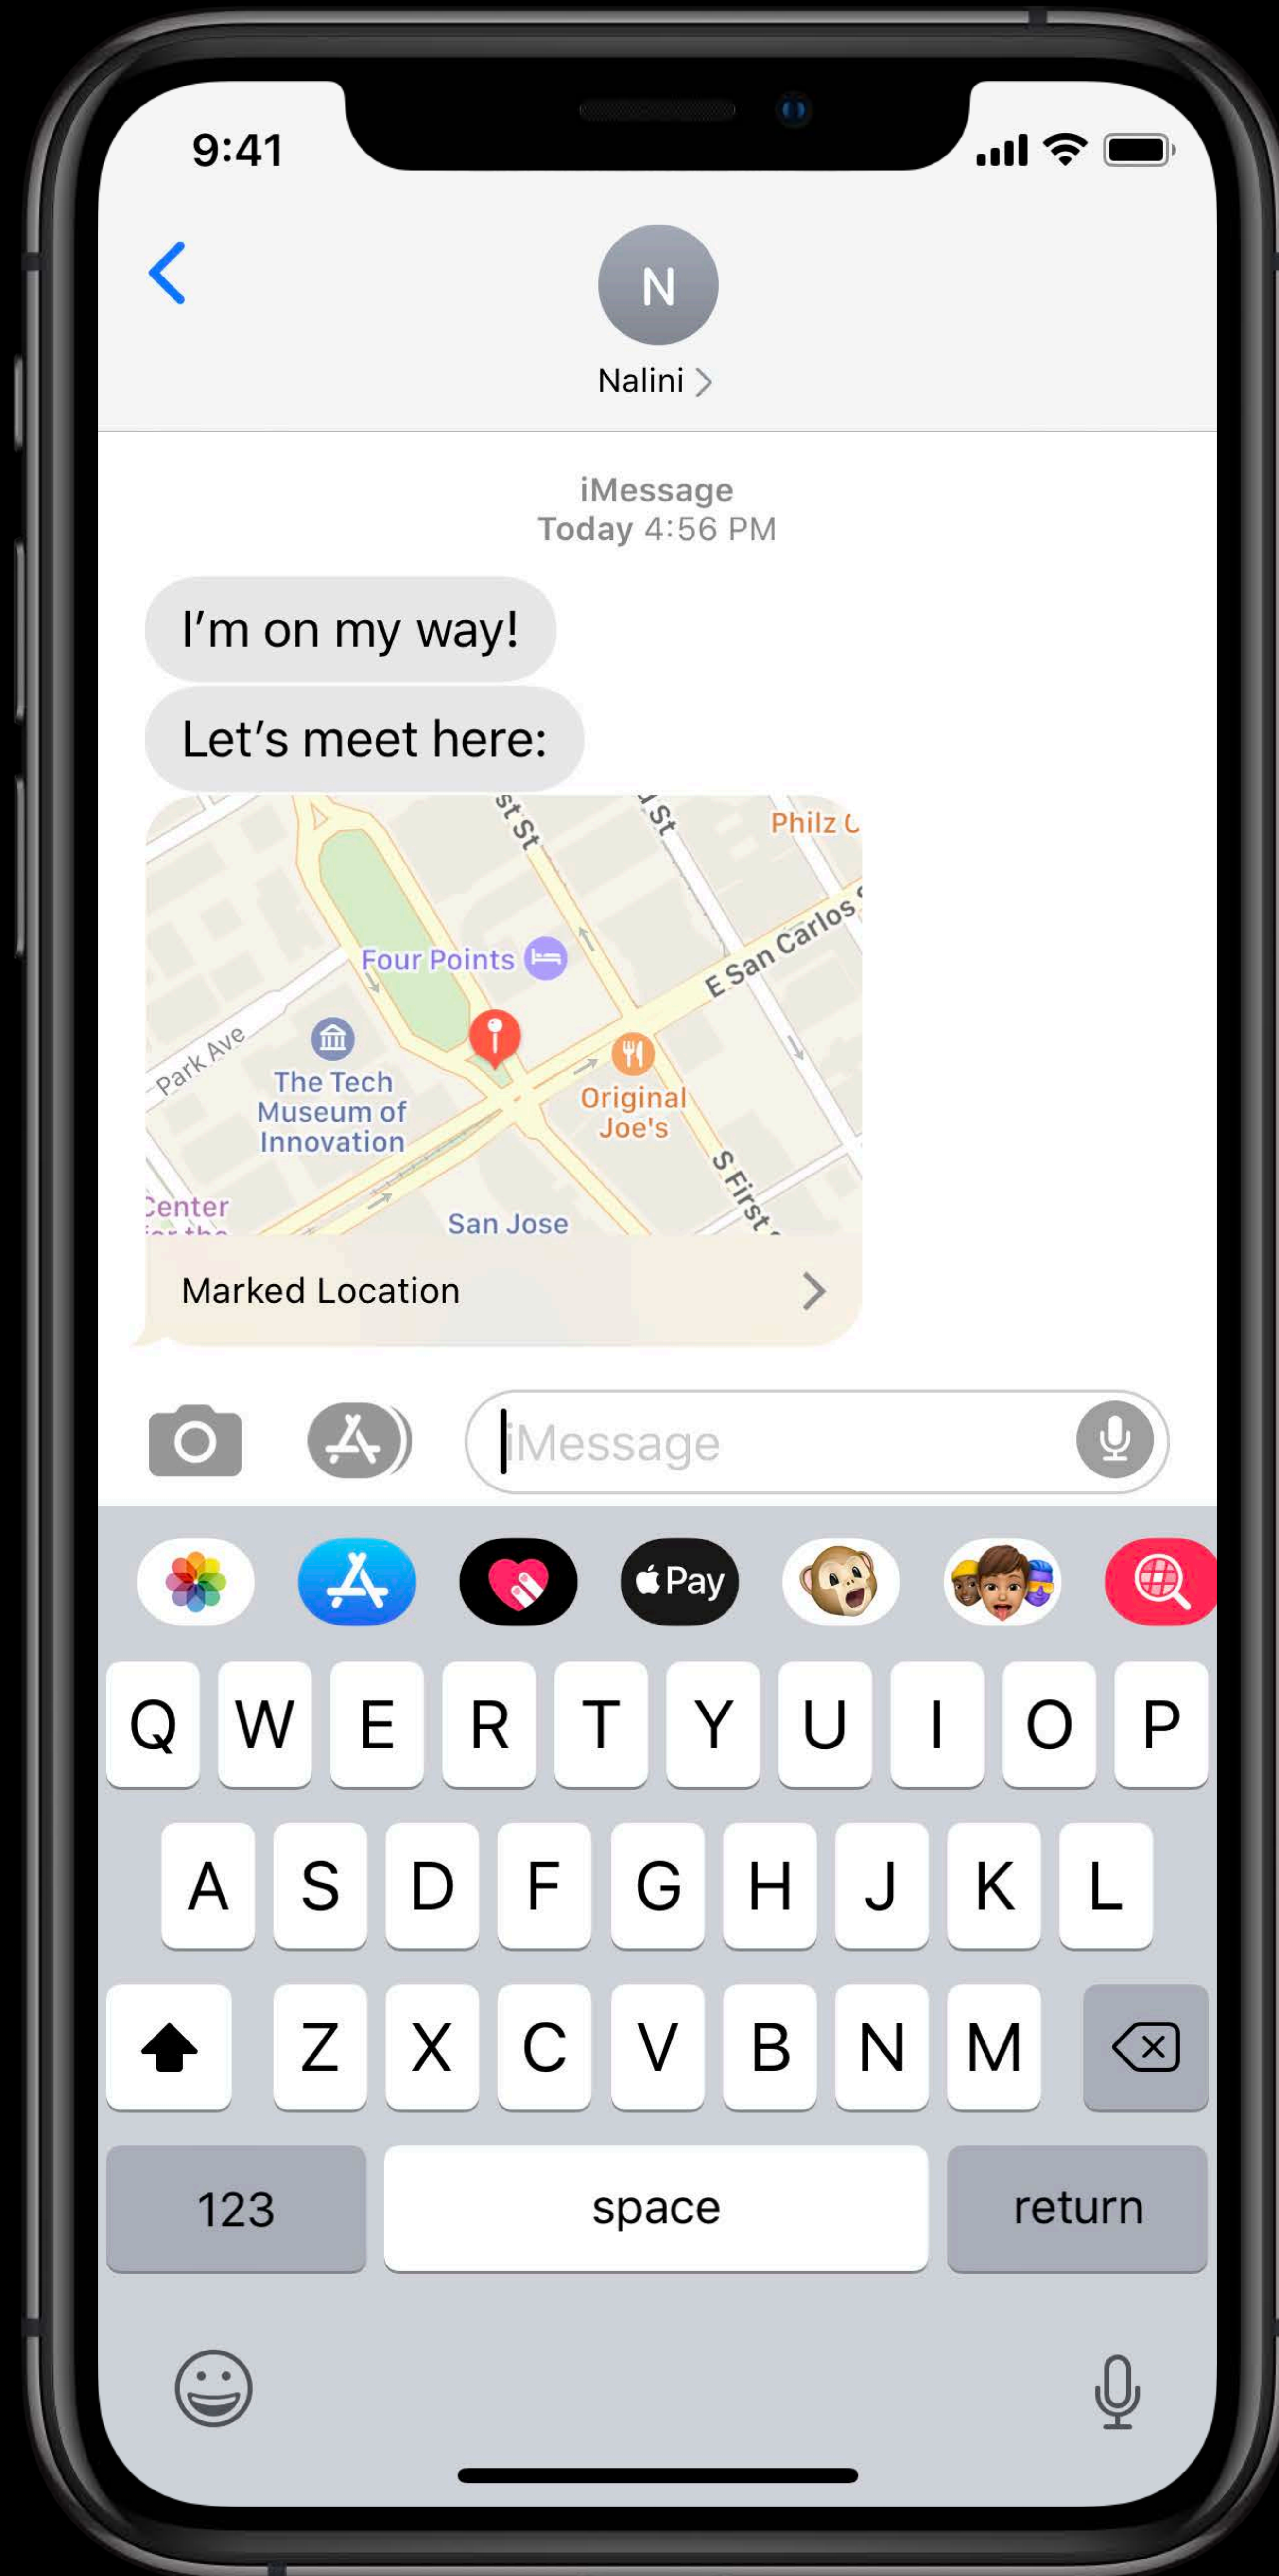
9:41

N
Nalini >

iMessage
Today 4:56 PM

I’m on my way!

Let’s meet here:

st St
d St
Philz C
Four Points
E San Carlos
Park Ave
The Tech Museum of Innovation
Original Joe's
S First
Center
San Jose

Marked Location >

iMessage

Pay

Q W E R T Y U I O P
A S D F G H J K L
Z X C V B N M
123 space return